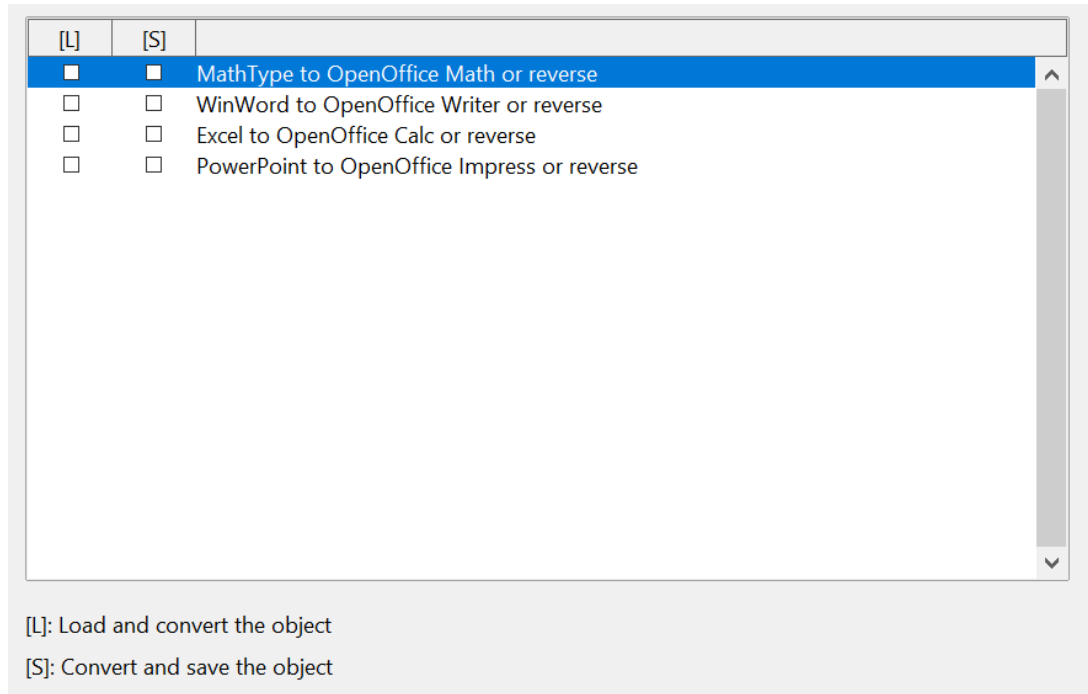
| [L] | [S] | |
|---|---|---|
| ☐ | ☐ | MathType to OpenOffice Math or reverse |
| ☐ | ☐ | WinWord to OpenOffice Writer or reverse |
| ☐ | ☐ | Excel to OpenOffice Calc or reverse |
| ☐ | ☐ | PowerPoint to OpenOffice Impress or reverse |

[L]: Load and convert the object

[S]: Convert and save the object